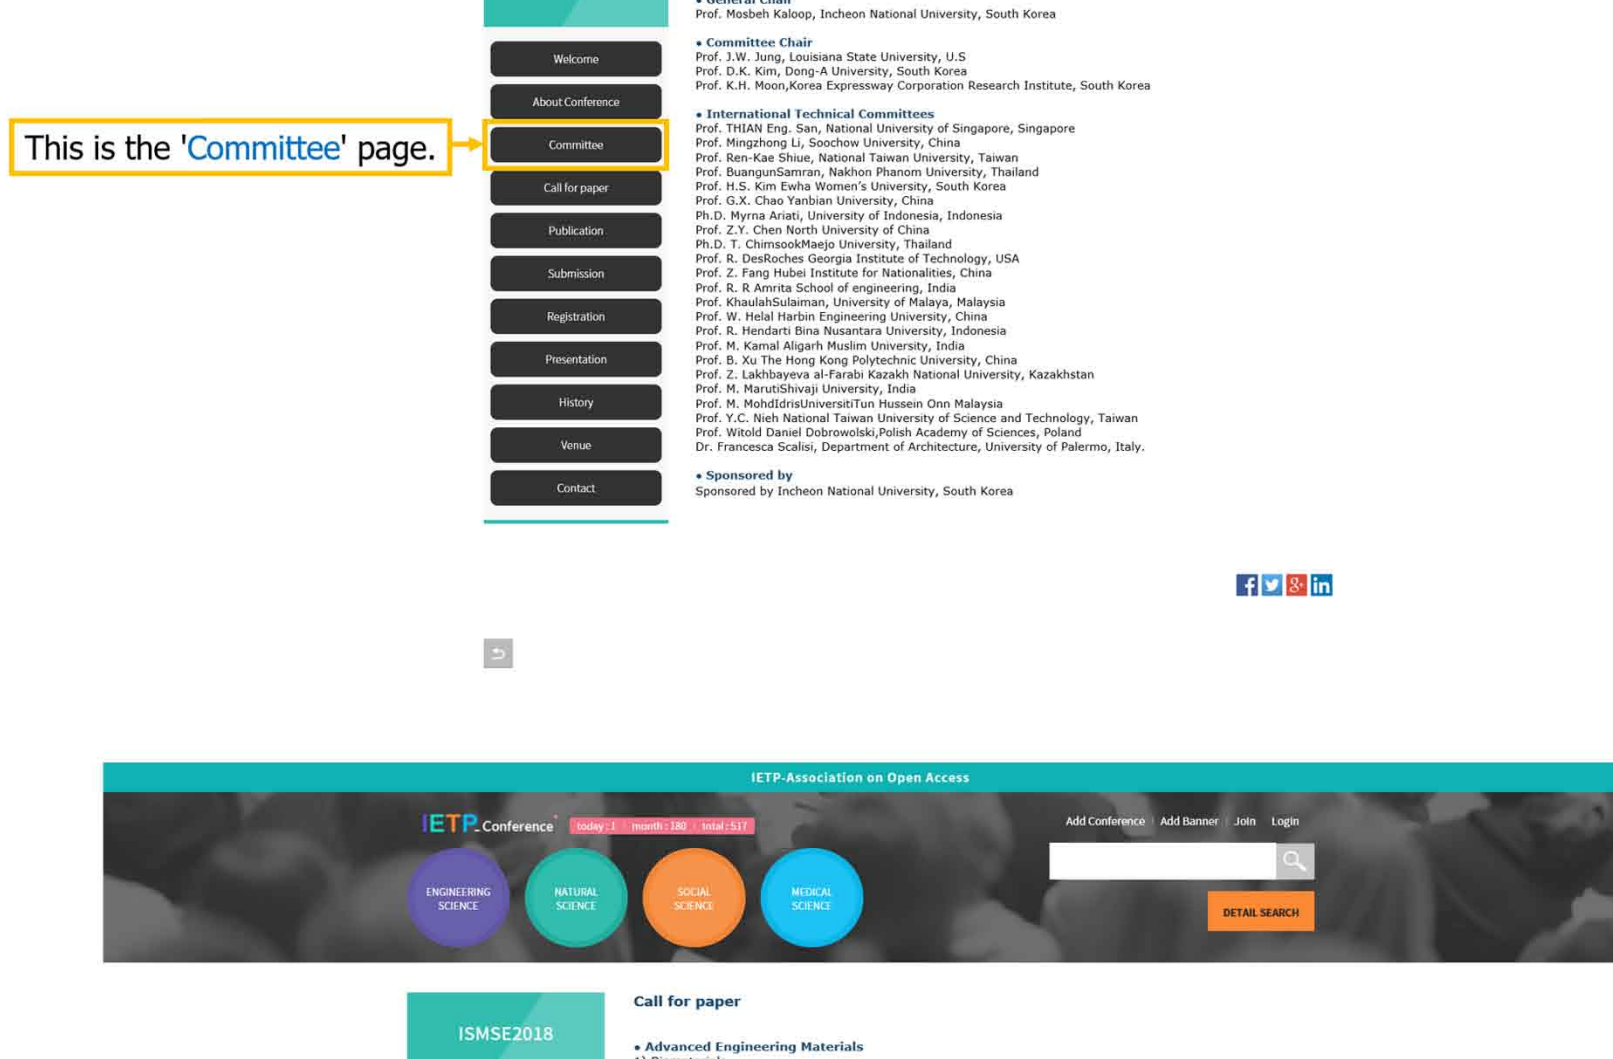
• General Chair
Prof. Mosbeh Kaloop, Incheon National University, South Korea

Welcome
About Conference
Committee
Call for paper
Publication
Submission
Registration
Presentation
History
Venue
Contact

This is the 'Committee' page.

• Committee Chair
Prof. J.W. Jung, Louisiana State University, U.S
Prof. D.K. Kim, Dong-A University, South Korea
Prof. K.H. Moon,Korea Expressway Corporation Research Institute, South Korea

• International Technical Committees
Prof. THIAN Eng. San, National University of Singapore, Singapore
Prof. Mingzhong Li, Soochow University, China
Prof. Ren-Kae Shiue, National Taiwan University, Taiwan
Prof. BuangunSamran, Nakhon Phanom University, Thailand
Prof. H.S. Kim Ewha Women's University, South Korea
Prof. G.X. Chao Yanbian University, China
Ph.D. Myrna Ariati, University of Indonesia, Indonesia
Prof. Z.Y. Chen North University of China
Ph.D. T. ChimsookMaejo University, Thailand
Prof. R. DesRoches Georgia Institute of Technology, USA
Prof. Z. Fang Hubei Institute for Nationalities, China
Prof. R. R Amrita School of engineering, India
Prof. KhaulahSulaiman, University of Malaya, Malaysia
Prof. W. Helal Harbin Engineering University, China
Prof. R. Hendarti Bina Nusantara University, Indonesia
Prof. M. Kamal Aligarh Muslim University, India
Prof. B. Xu The Hong Kong Polytechnic University, China
Prof. Z. Lakhbayeva al-Farabi Kazakh National University, Kazakhstan
Prof. M. MarutiShivaji University, India
Prof. M. MohdIdrisUniversitiTun Hussein Onn Malaysia
Prof. Y.C. Nieh National Taiwan University of Science and Technology, Taiwan
Prof. Witold Daniel Dobrowolski,Polish Academy of Sciences, Poland
Dr. Francesca Scalisi, Department of Architecture, University of Palermo, Italy.

• Sponsored by
Sponsored by Incheon National University, South Korea

IETP-Association on Open Access

IETP Conference today : 1 month : 180 total : 517

Add Conference | Add Banner | Join Login

ENGINEERING SCIENCE
NATURAL SCIENCE
SOCIAL SCIENCE
MEDICAL SCIENCE

DETAIL SEARCH

ISMSE2018

Call for paper

• Advanced Engineering Materials
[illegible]